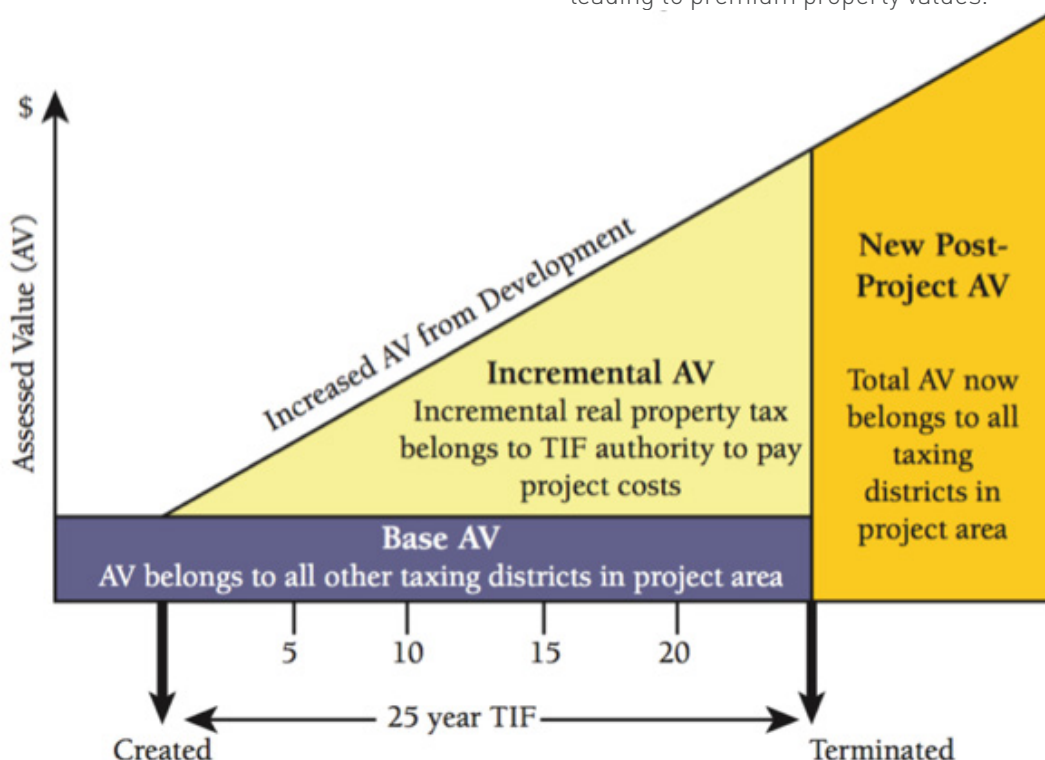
leading to premium property values.

$

Assessed Value (AV)

Increased AV from Development

Incremental AV
Incremental real property tax belongs to TIF authority to pay project costs

New Post-Project AV

Total AV now belongs to all taxing districts in project area

Base AV
AV belongs to all other taxing districts in project area

5
10
15
20

Created
25 year TIF
Terminated